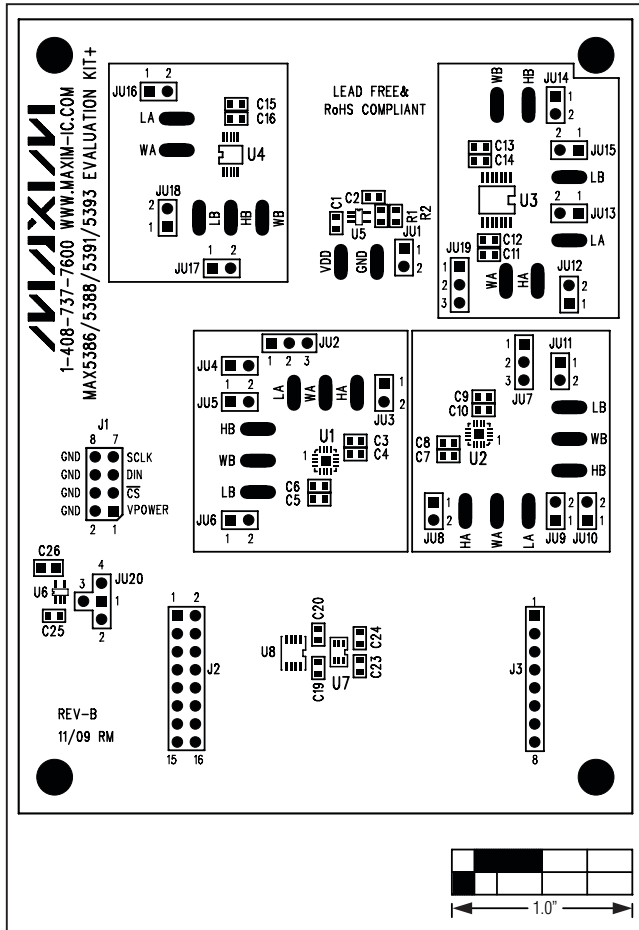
MAXIM
1-408-737-7600 WWW.MAXIM-IC.COM
MAX5386/5388/5391/5393 EVALUATION KIT+

LEAD FREE&
RoHS COMPLIANT

1 2
JU16
LA
WA
C15
C16
U4
JU18
2
1
LB
HB
WB
1 2
JU17

C2
C1
U5
R1
R2
JU1
1
2
VDD
GND

WB
HB
JU14
1
2
C13
C14
2 1
JU15
LB
U3
2 1
JU13
C12
C11
LA
JU19
1
2
3
WA
HA
JU12
2
1

JU2
1 2 3
JU4
1 2
JU5
LA
WA
HA
JU3
1
2
HB
WB
LB
U1
1
C3
C4
C6
C5
JU6
1 2

1
2
3
JU7
JU11
1
2
C9
C10
U2
1
C8
C7
LB
WB
HB
JU8
1
2
HA
WA
LA
JU9
2
1
JU10
2
1

J1
8 7
GND
GND
GND
GND
SCLK
DIN
$\overline{CS}$
VPOWER
2 1

C26
U6
3
4
JU20
1
2
C25

1 2
J2
15 16

C20
U8
C24
C19
U7
C23

1
J3
8

REV-B
11/09 RM

1.0"